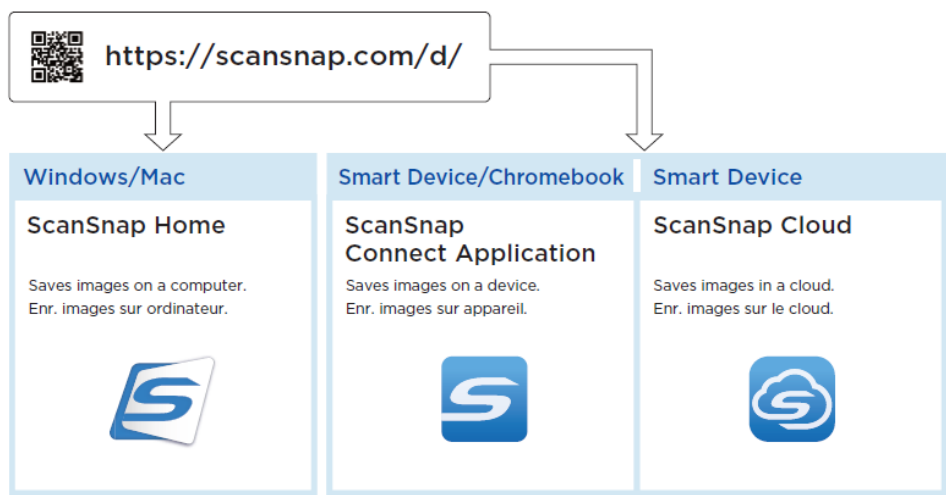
https://scansnap.com/d/

Windows/Mac

ScanSnap Home

Saves images on a computer.
Enr. images sur ordinateur.

Smart Device/Chromebook

ScanSnap Connect Application

Saves images on a device.
Enr. images sur appareil.

Smart Device

ScanSnap Cloud

Saves images in a cloud.
Enr. images sur le cloud.